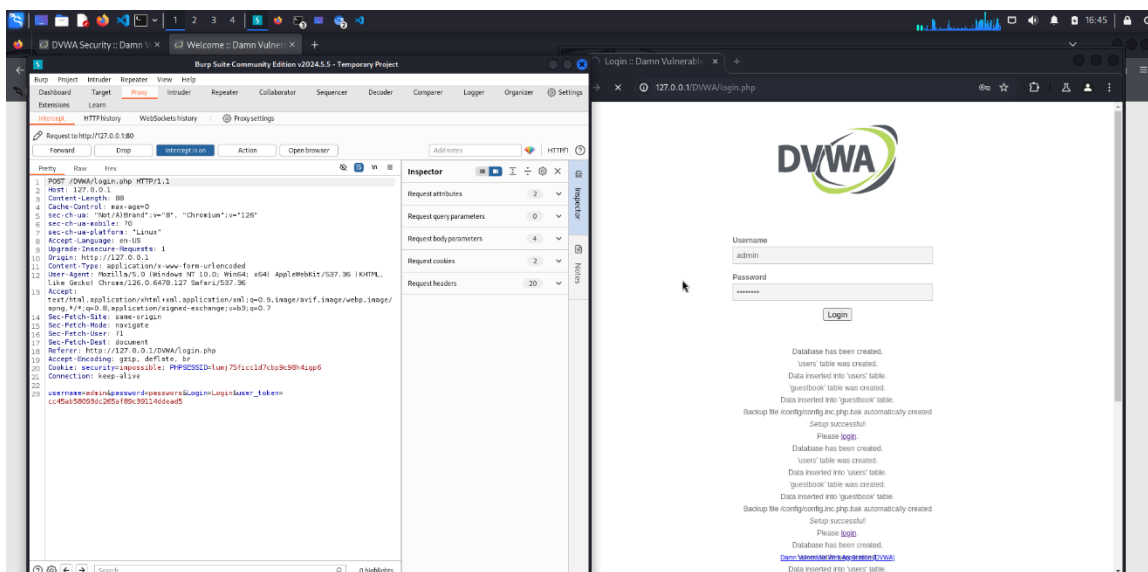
1 2 3 4
16:45
DVWA Security :: Damn V ×
Welcome :: Damn Vulner ×
+
Burp Suite Community Edition v2024.5.5 - Temporary Project
Burp Project Intruder Repeater View Help
Dashboard Target Proxy Intruder Repeater Collaborator Sequencer Decoder Comparer Logger Organizer Settings
Extensions Learn
Intercept HTTP history WebSockets history Proxy settings
Request to http://127.0.0.1:80
Forward Drop Intercept is on Action Open browser
Add notes HTTP/1
Pretty Raw Hex
1 POST /DVWA/login.php HTTP/1.1
2 Host: 127.0.0.1
3 Content-Length: 88
4 Cache-Control: max-age=0
5 sec-ch-ua: "Not/A)Brand";v="8", "Chromium";v="126"
6 sec-ch-ua-mobile: ?0
7 sec-ch-ua-platform: "Linux"
8 Accept-Language: en-US
9 Upgrade-Insecure-Requests: 1
10 Origin: http://127.0.0.1
11 Content-Type: application/x-www-form-urlencoded
12 User-Agent: Mozilla/5.0 (Windows NT 10.0; Win64; x64) AppleWebKit/537.36 (KHTML, like Gecko) Chrome/126.0.6478.127 Safari/537.36
13 Accept: text/html,application/xhtml+xml,application/xml;q=0.9,image/avif,image/webp,image/apng,*/*;q=0.8,application/signed-exchange;v=b3;q=0.7
14 Sec-Fetch-Site: same-origin
15 Sec-Fetch-Mode: navigate
16 Sec-Fetch-User: ?1
17 Sec-Fetch-Dest: document
18 Referer: http://127.0.0.1/DVWA/login.php
19 Accept-Encoding: gzip, deflate, br
20 Cookie: security=impossible; PHPSESSID=lumj75ficc1d7cbs9c98h4iqp6
21 Connection: keep-alive
22
23 username=admin&password=password&Login=Login&user_token=cc45ab58698dc265af89c39114ddead5
Inspector
Request attributes 2
Request query parameters 0
Request body parameters 4
Request cookies 2
Request headers 20
Inspector
Notes
Search
0 highlights
Login :: Damn Vulnerabl ×
+
127.0.0.1/DVWA/login.php
DVWA
Username
admin
Password
••••••••
Login
Database has been created.
'users' table was created.
Data inserted into 'users' table.
'guestbook' table was created.
Data inserted into 'guestbook' table.
Backup file /config/config.inc.php.bak automatically created
Setup successful!
Please login.
Database has been created.
'users' table was created.
Data inserted into 'users' table.
'guestbook' table was created.
Data inserted into 'guestbook' table.
Backup file /config/config.inc.php.bak automatically created
Setup successful!
Please login.
Database has been created.
Damn Vulnerable Web Application (DVWA)
Data inserted into 'users' table.